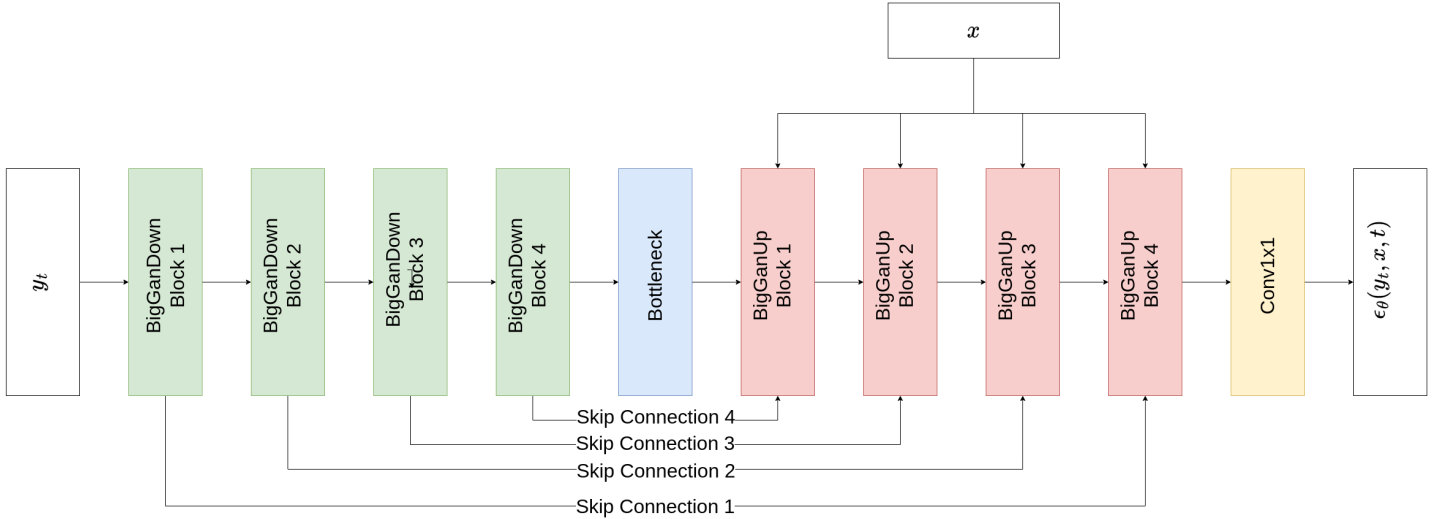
$x$

$y_t$

BigGanDown Block 1

BigGanDown Block 2

BigGanDown Block 3

BigGanDown Block 4

Bottleneck

BigGanUp Block 1

BigGanUp Block 2

BigGanUp Block 3

BigGanUp Block 4

Conv1x1

$\epsilon_\theta(y_t, x, t)$

Skip Connection 4

Skip Connection 3

Skip Connection 2

Skip Connection 1